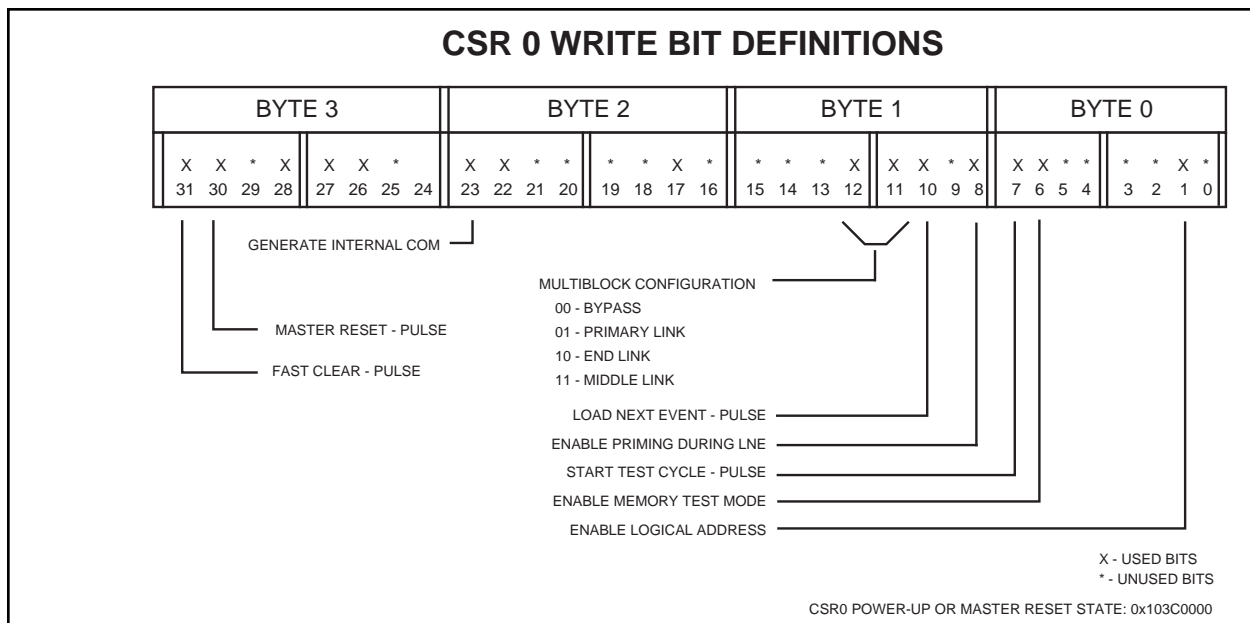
CSR 0 WRITE BIT DEFINITIONS

| BYTE 3 | | BYTE 2 | | BYTE 1 | | BYTE 0 | |
|---|---|---|---|---|---|---|---|
| X X * X | X X * | X X * * | * * X * | * * * X | X X * X | X X * * | * * X * |
| 31 30 29 28 | 27 26 25 24 | 23 22 21 20 | 19 18 17 16 | 15 14 13 12 | 11 10 9 8 | 7 6 5 4 | 3 2 1 0 |

GENERATE INTERNAL COM

MULTIBLOCK CONFIGURATION
00 - BYPASS
01 - PRIMARY LINK
10 - END LINK
11 - MIDDLE LINK

MASTER RESET - PULSE

FAST CLEAR - PULSE

LOAD NEXT EVENT - PULSE
ENABLE PRIMING DURING LNE
START TEST CYCLE - PULSE
ENABLE MEMORY TEST MODE
ENABLE LOGICAL ADDRESS

X - USED BITS
* - UNUSED BITS

CSR0 POWER-UP OR MASTER RESET STATE: 0x103C0000